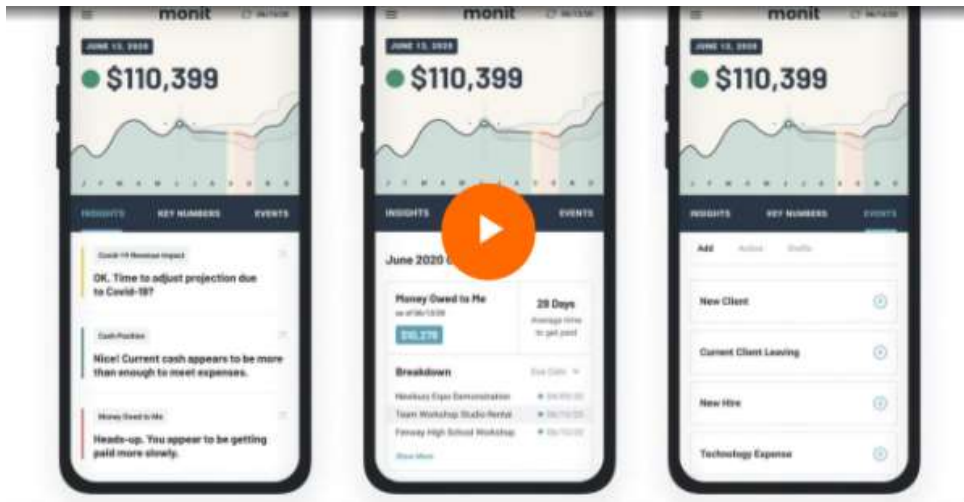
monit

JUNE 13, 2020

$110,399

INSIGHTS KEY NUMBERS EVENTS

Covid-19 Revenue Impact

OK. Time to adjust projection due to Covid-19?

Cash Position

Nice! Current cash appears to be more than enough to meet expenses.

Money Owed to Me

Heads-up. You appear to be getting paid more slowly.

monit

JUNE 13, 2020

$110,399

INSIGHTS EVENTS

June 2020

Money Owed to Me

$10,276

29 Days

Average time to get paid

Breakdown

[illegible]

Team Workshop Studio Rental

Fenway High School Workshop

Show More

monit

JUNE 13, 2020

$110,399

INSIGHTS KEY NUMBERS EVENTS

Add Active Drafts

New Client

Current Client Leaving

New Hire

Technology Expense